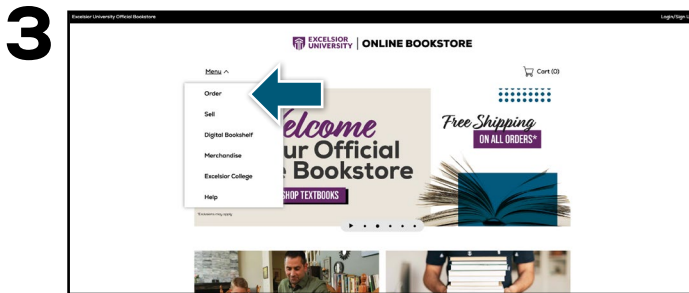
3

Excelsior University Official Bookstore

Login/Sign U

EXCELSIOR UNIVERSITY | ONLINE BOOKSTORE

Menu ^

Cart (0)

Order

Sell

Digital Bookshelf

Merchandise

Excelsior College

Help

elcome

ur Official

Bookstore

SHOP TEXTBOOKS

Free Shipping

ON ALL ORDERS*

Exclusions may apply